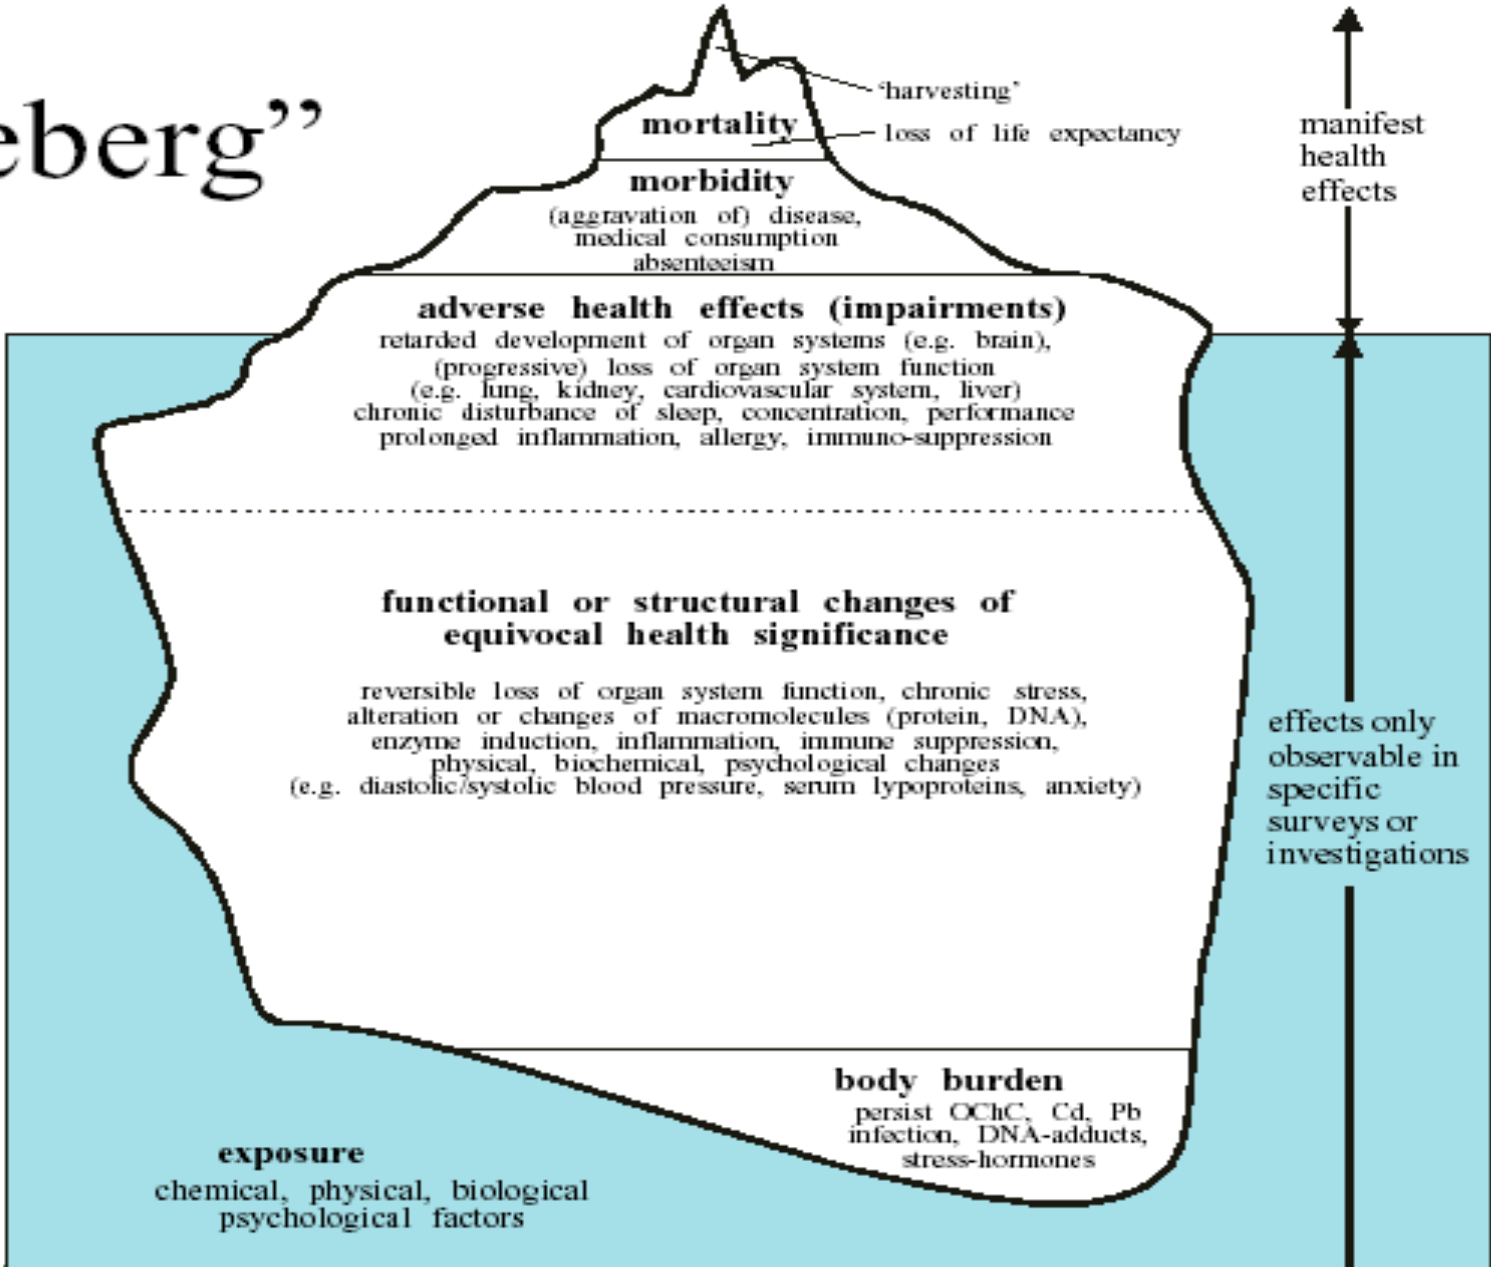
eberg”

‘harvesting’

mortality

loss of life expectancy

manifest health effects

morbidity
(aggravation of) disease, medical consumption absenteeism

adverse health effects (impairments)
retarded development of organ systems (e.g. brain), (progressive) loss of organ system function (e.g. lung, kidney, cardiovascular system, liver) chronic disturbance of sleep, concentration, performance prolonged inflammation, allergy, immuno-suppression

functional or structural changes of equivocal health significance

reversible loss of organ system function, chronic stress, alteration or changes of macromolecules (protein, DNA), enzyme induction, inflammation, immune suppression, physical, biochemical, psychological changes (e.g. diastolic/systolic blood pressure, serum lypoproteins, anxiety)

effects only observable in specific surveys or investigations

body burden
persist OChC, Cd, Pb infection, DNA-adducts, stress-hormones

exposure
chemical, physical, biological psychological factors